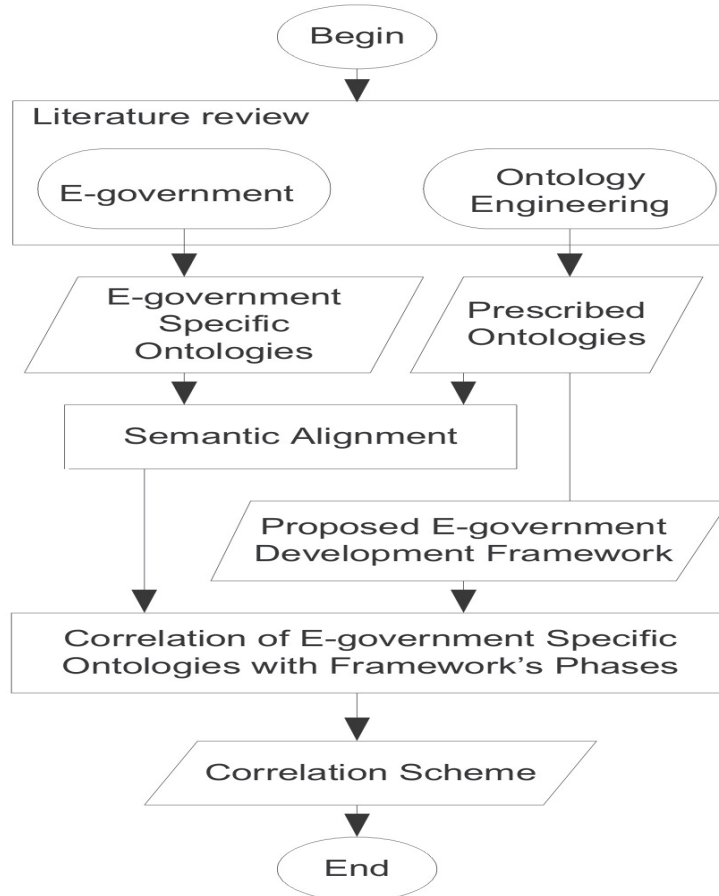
Begin

Literature review

E-government

Ontology Engineering

E-government Specific Ontologies

Prescribed Ontologies

Semantic Alignment

Proposed E-government Development Framework

Correlation of E-government Specific Ontologies with Framework's Phases

Correlation Scheme

End